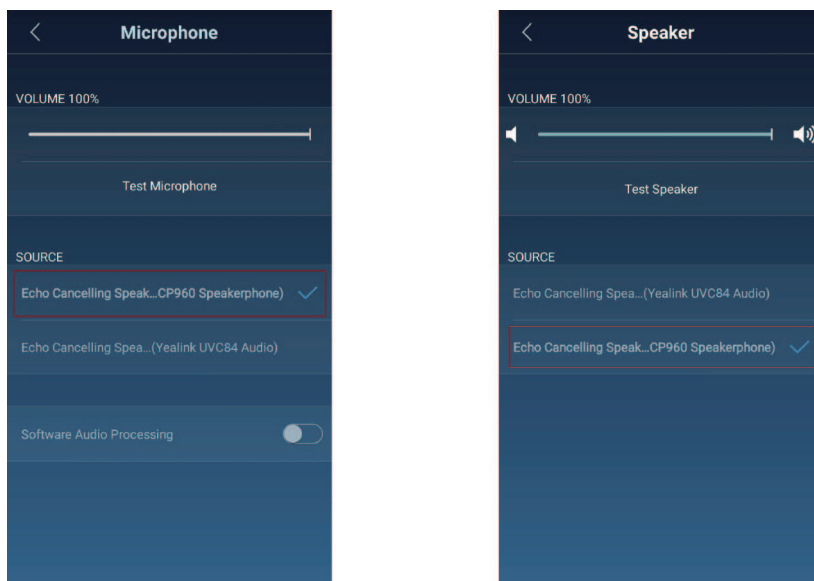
<

Microphone

VOLUME 100%

Test Microphone

SOURCE

Echo Cancelling Speak...CP960 Speakerphone)

Echo Cancelling Spea...(Yealink UVC84 Audio)

Software Audio Processing

<

Speaker

VOLUME 100%

Test Speaker

SOURCE

Echo Cancelling Spea...(Yealink UVC84 Audio)

Echo Cancelling Speak...CP960 Speakerphone)